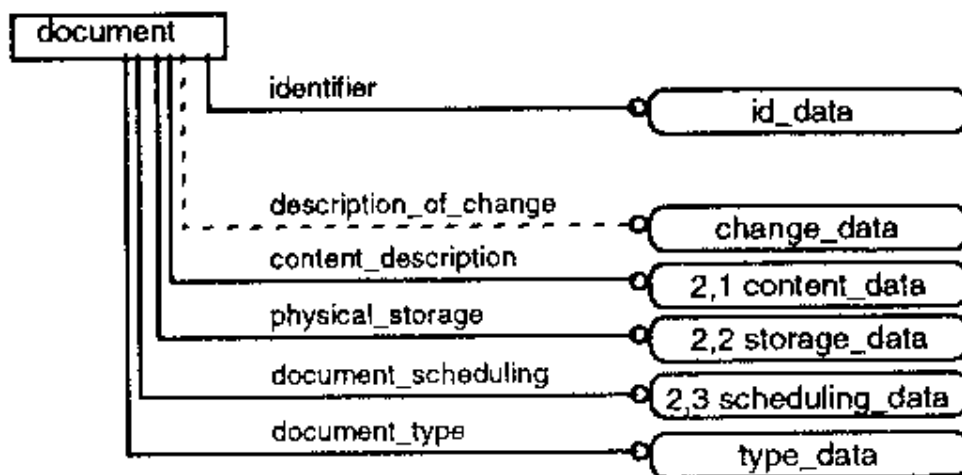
document

identifier
id_data

description_of_change
change_data

content_description
2,1 content_data

physical_storage
2,2 storage_data

document_scheduling
2,3 scheduling_data

document_type
type_data